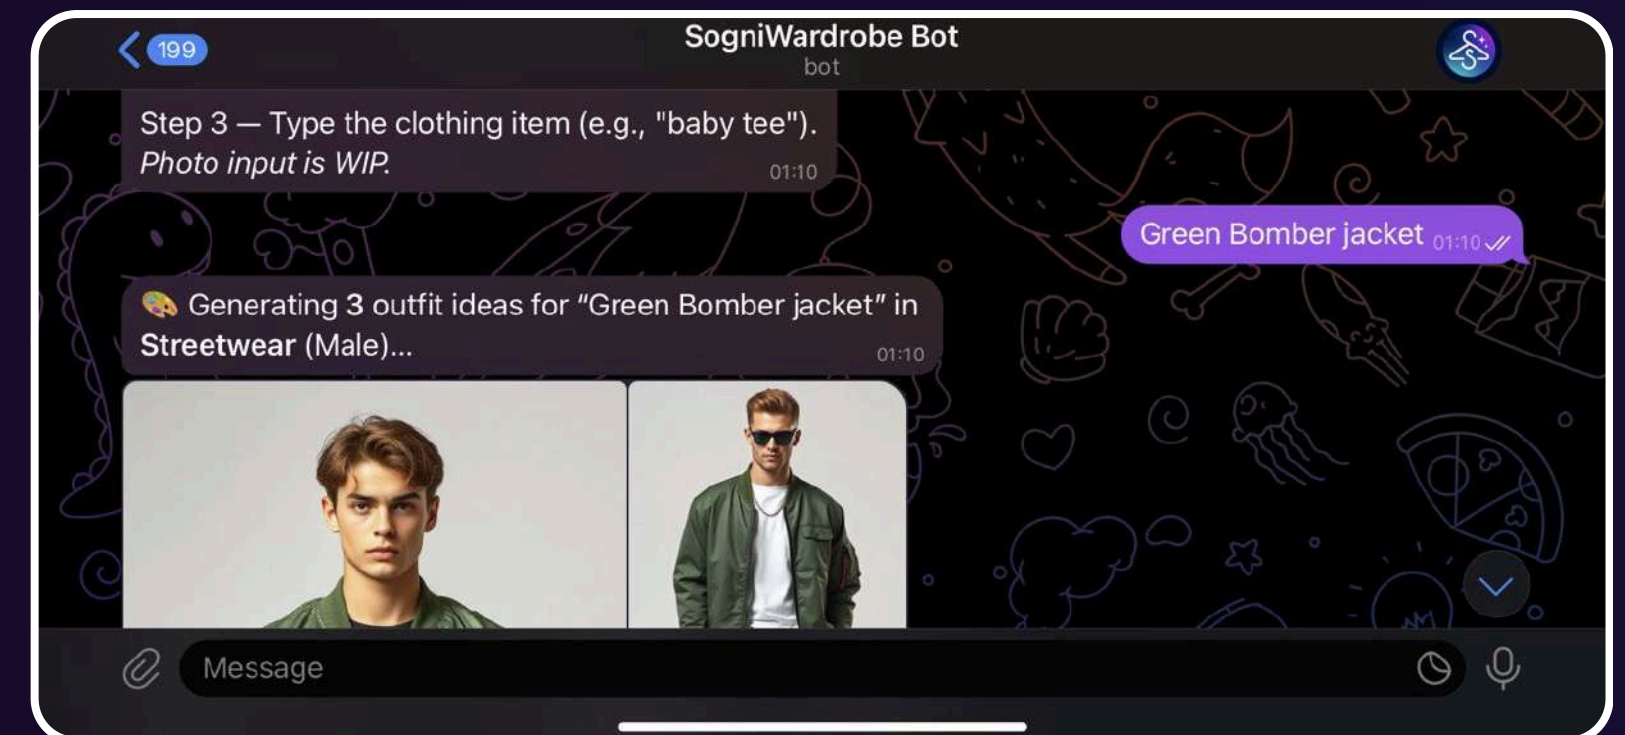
199

SogniWardrobe Bot
bot

Step 3 — Type the clothing item (e.g., "baby tee"). *Photo input is WIP.* 01:10

Green Bomber jacket 01:10

🎨 Generating **3** outfit ideas for “Green Bomber jacket” in **Streetwear** (Male)... 01:10

Message